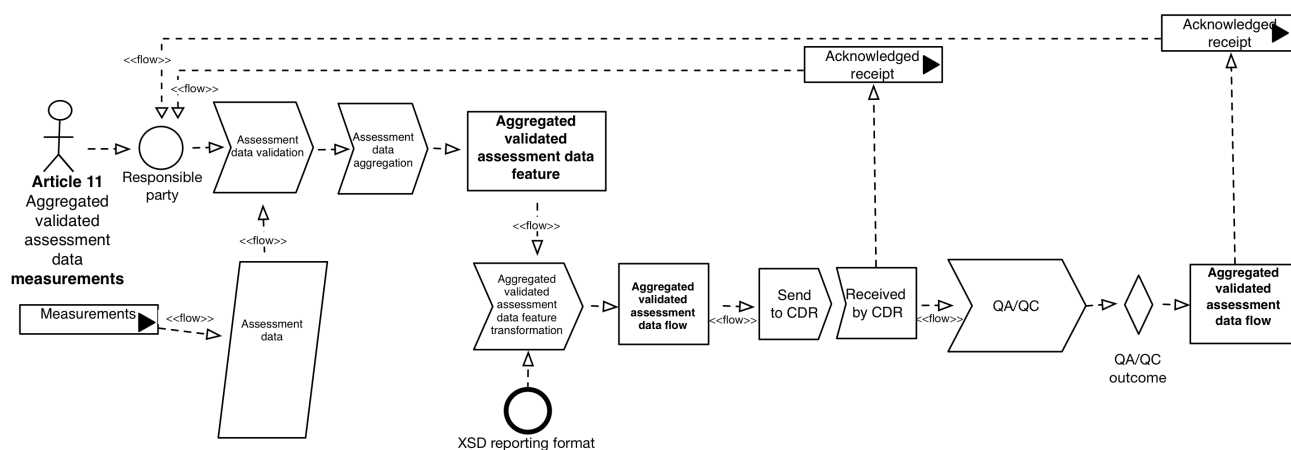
Acknowledged receipt

<<flow>>

Acknowledged receipt

<<flow>>

Article 11 Aggregated validated assessment data measurements

Responsible party

Assessment data validation

Assessment data aggregation

Aggregated validated assessment data feature

<<flow>>

<<flow>>

Measurements

<<flow>>

Assessment data

Aggregated validated assessment data feature transformation

Aggregated validated assessment data flow

<<flow>>

Send to CDR

Received by CDR

<<flow>>

QA/QC

QA/QC outcome

Aggregated validated assessment data flow

XSD reporting format